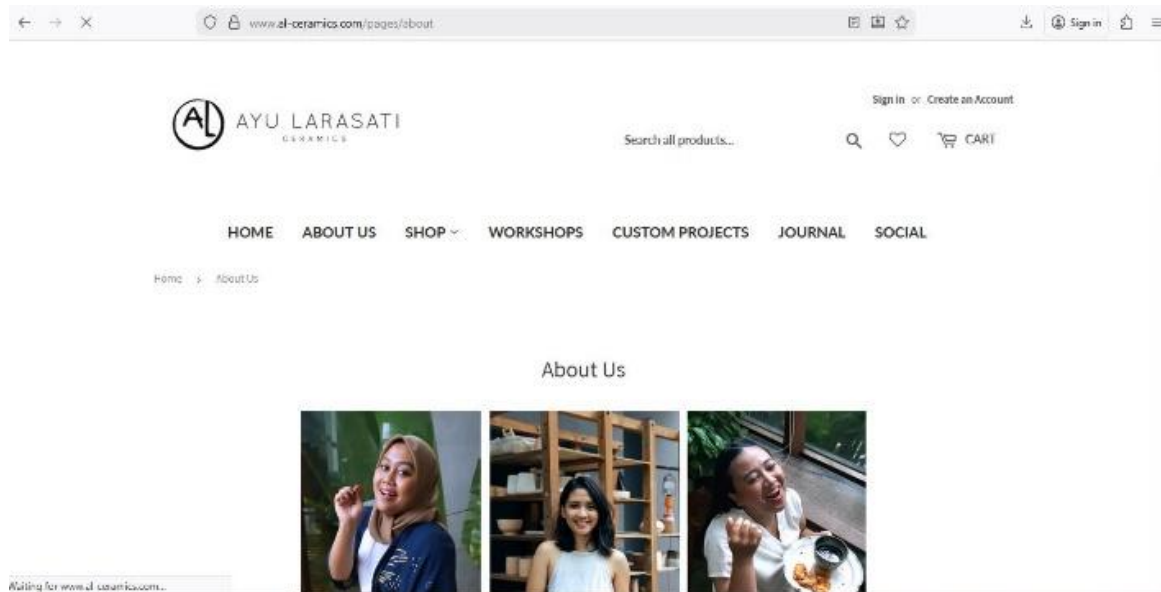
www.al-ceramics.com/pages/about

Sign in

AL AYU LARASATI CERAMICS

Sign in or Create an Account

Search all products...

CART

HOME ABOUT US SHOP WORKSHOPS CUSTOM PROJECTS JOURNAL SOCIAL

Home › About Us

About Us

Waiting for www.al-ceramics.com...